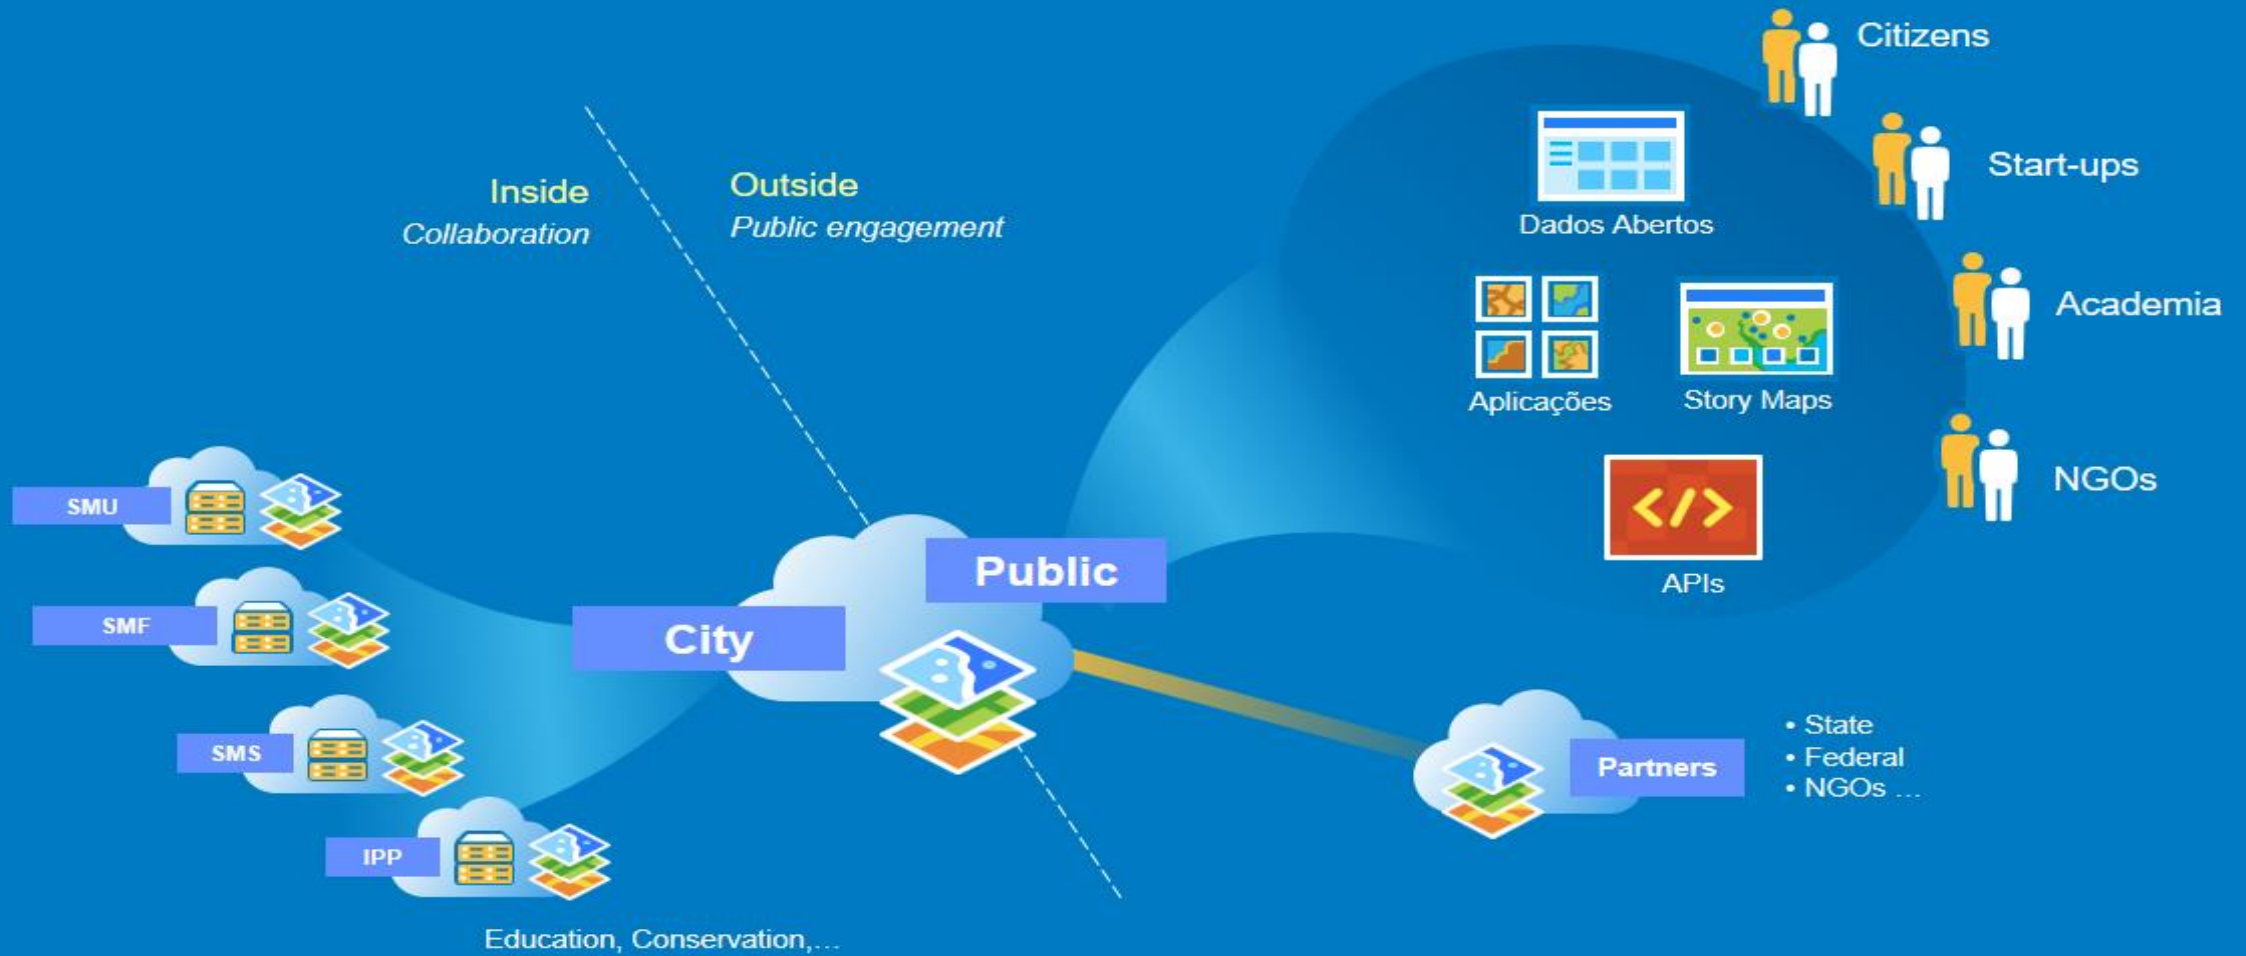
Inside
Collaboration

Outside
Public engagement

Dados Abertos

Aplicações

Story Maps

APIs

Citizens

Start-ups

Academia

NGOs

SMU

SMF

SMS

IPP

City

Public

Partners

• State
• Federal
• NGOs ...

Education, Conservation,...